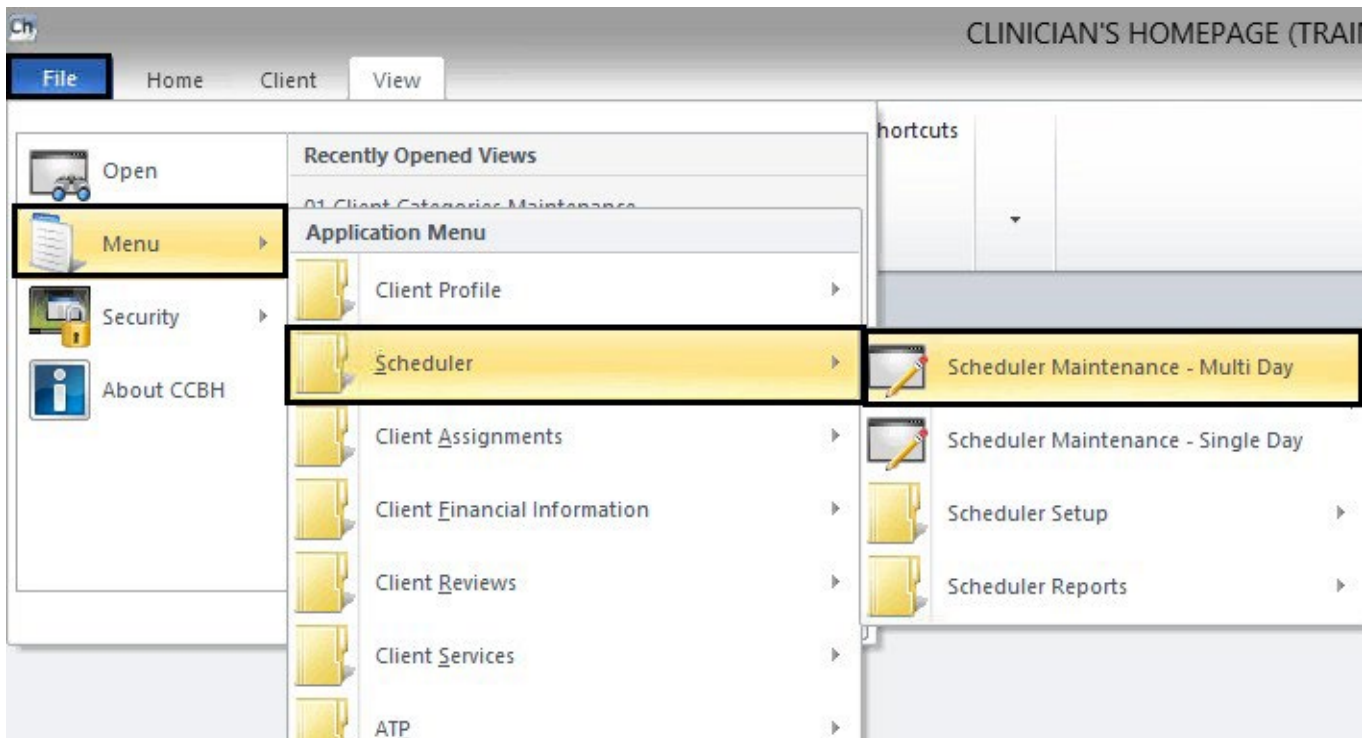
Ch

CLINICIAN'S HOMEPAGE (TRAI

File
Home
Client
View

hortcuts

Open
Menu
Security
About CCBH

Recently Opened Views
01 Client Categories Maintenance

Application Menu
Client Profile
Scheduler
Client Assignments
Client Financial Information
Client Reviews
Client Services
ATP

Scheduler Maintenance - Multi Day
Scheduler Maintenance - Single Day
Scheduler Setup
Scheduler Reports